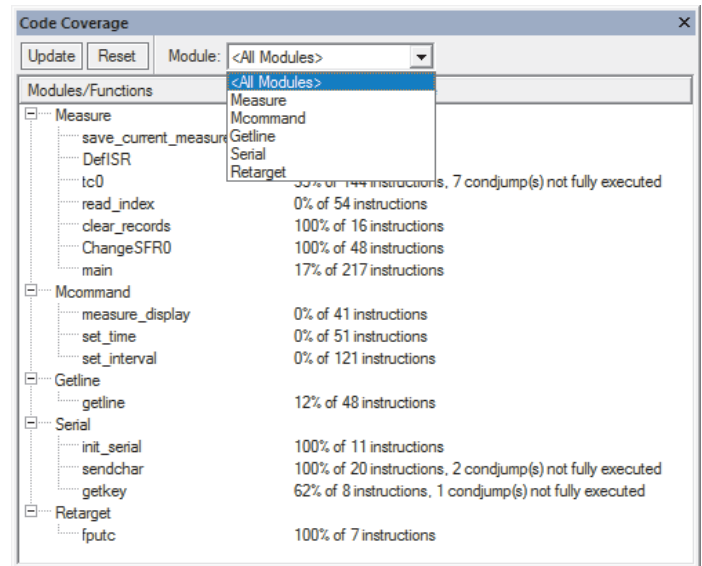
Code Coverage ×

Update Reset Module: <All Modules>

<All Modules>
Measure
Mcommand
Getline
Serial
Retarget

Modules/Functions

Measure
save_current_measure
DefISR
tc0 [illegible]% of 144 instructions, 7 condjump(s) not fully executed
read_index 0% of 54 instructions
clear_records 100% of 16 instructions
ChangeSFR0 100% of 48 instructions
main 17% of 217 instructions
Mcommand
measure_display 0% of 41 instructions
set_time 0% of 51 instructions
set_interval 0% of 121 instructions
Getline
getline 12% of 48 instructions
Serial
init_serial 100% of 11 instructions
sendchar 100% of 20 instructions, 2 condjump(s) not fully executed
getkey 62% of 8 instructions, 1 condjump(s) not fully executed
Retarget
fputc 100% of 7 instructions